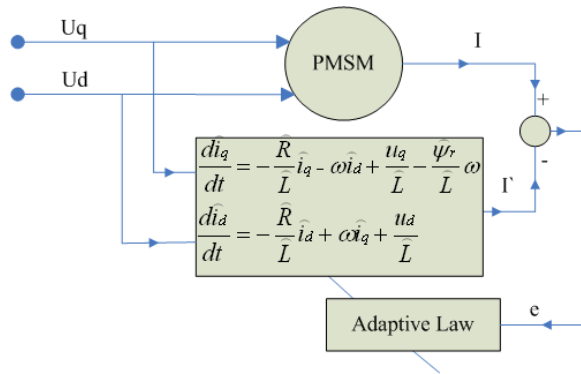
Uq

Ud

PMSM

I

+

-

$\frac{d\hat{i}_q}{dt} = -\frac{\hat{R}}{\hat{L}}\hat{i}_q - \omega\hat{i}_d + \frac{u_q}{\hat{L}} - \frac{\hat{\psi}_r}{\hat{L}}\omega$

$\frac{d\hat{i}_d}{dt} = -\frac{\hat{R}}{\hat{L}}\hat{i}_d + \omega\hat{i}_q + \frac{u_d}{\hat{L}}$

I`

Adaptive Law

e